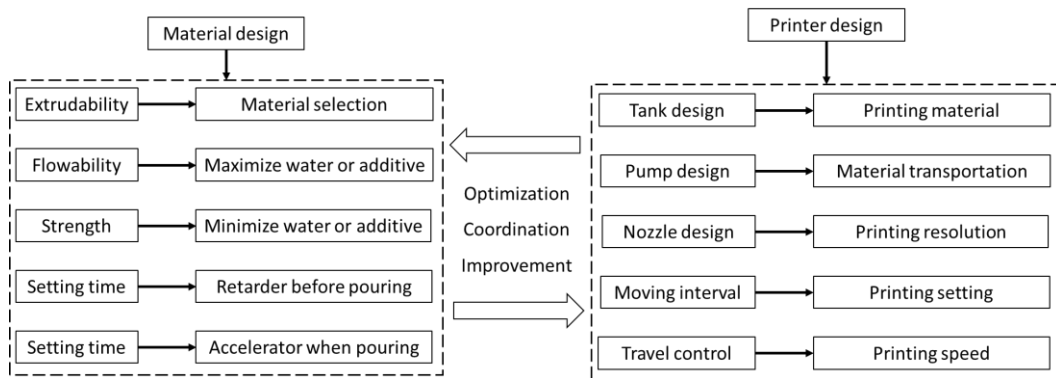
Material design

Extrudability → Material selection

Flowability → Maximize water or additive

Strength → Minimize water or additive

Setting time → Retarder before pouring

Setting time → Accelerator when pouring

Optimization

Coordination

Improvement

Printer design

Tank design → Printing material

Pump design → Material transportation

Nozzle design → Printing resolution

Moving interval → Printing setting

Travel control → Printing speed